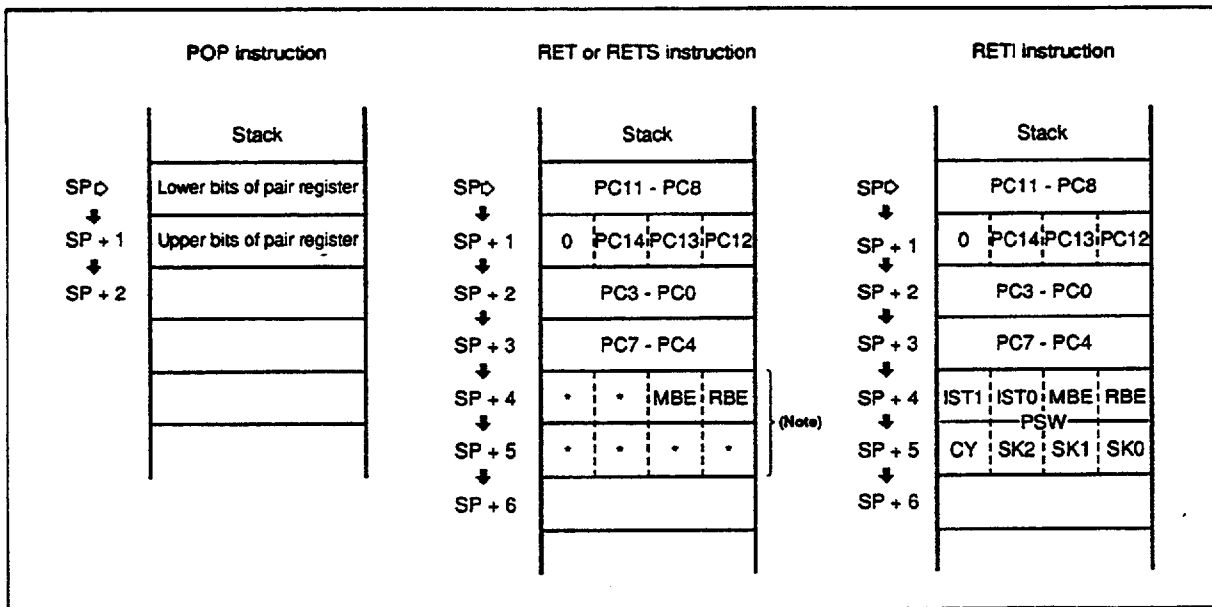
POP instruction

| SP | Stack |
|---|---|
| SP | Lower bits of pair register |
| SP + 1 | Upper bits of pair register |
| SP + 2 | |

RET or RETS instruction

| SP | Stack | | | |
|---|---|---|---|---|
| SP | PC11 - PC8 | | | |
| SP + 1 | 0 | PC14 | PC13 | PC12 |
| SP + 2 | PC3 - PC0 | | | |
| SP + 3 | PC7 - PC4 | | | |
| SP + 4 | • | • | MBE | RBE |
| SP + 5 | • | • | • | • |
| SP + 6 | | | | |

(Note)

RETI instruction

| SP | Stack | | | |
|---|---|---|---|---|
| SP | PC11 - PC8 | | | |
| SP + 1 | 0 | PC14 | PC13 | PC12 |
| SP + 2 | PC3 - PC0 | | | |
| SP + 3 | PC7 - PC4 | | | |
| SP + 4 | IST1 | IST0 | MBE | RBE |
| SP + 5 | CY | SK2 | SK1 | SK0 |
| SP + 6 | | | | |

PSW